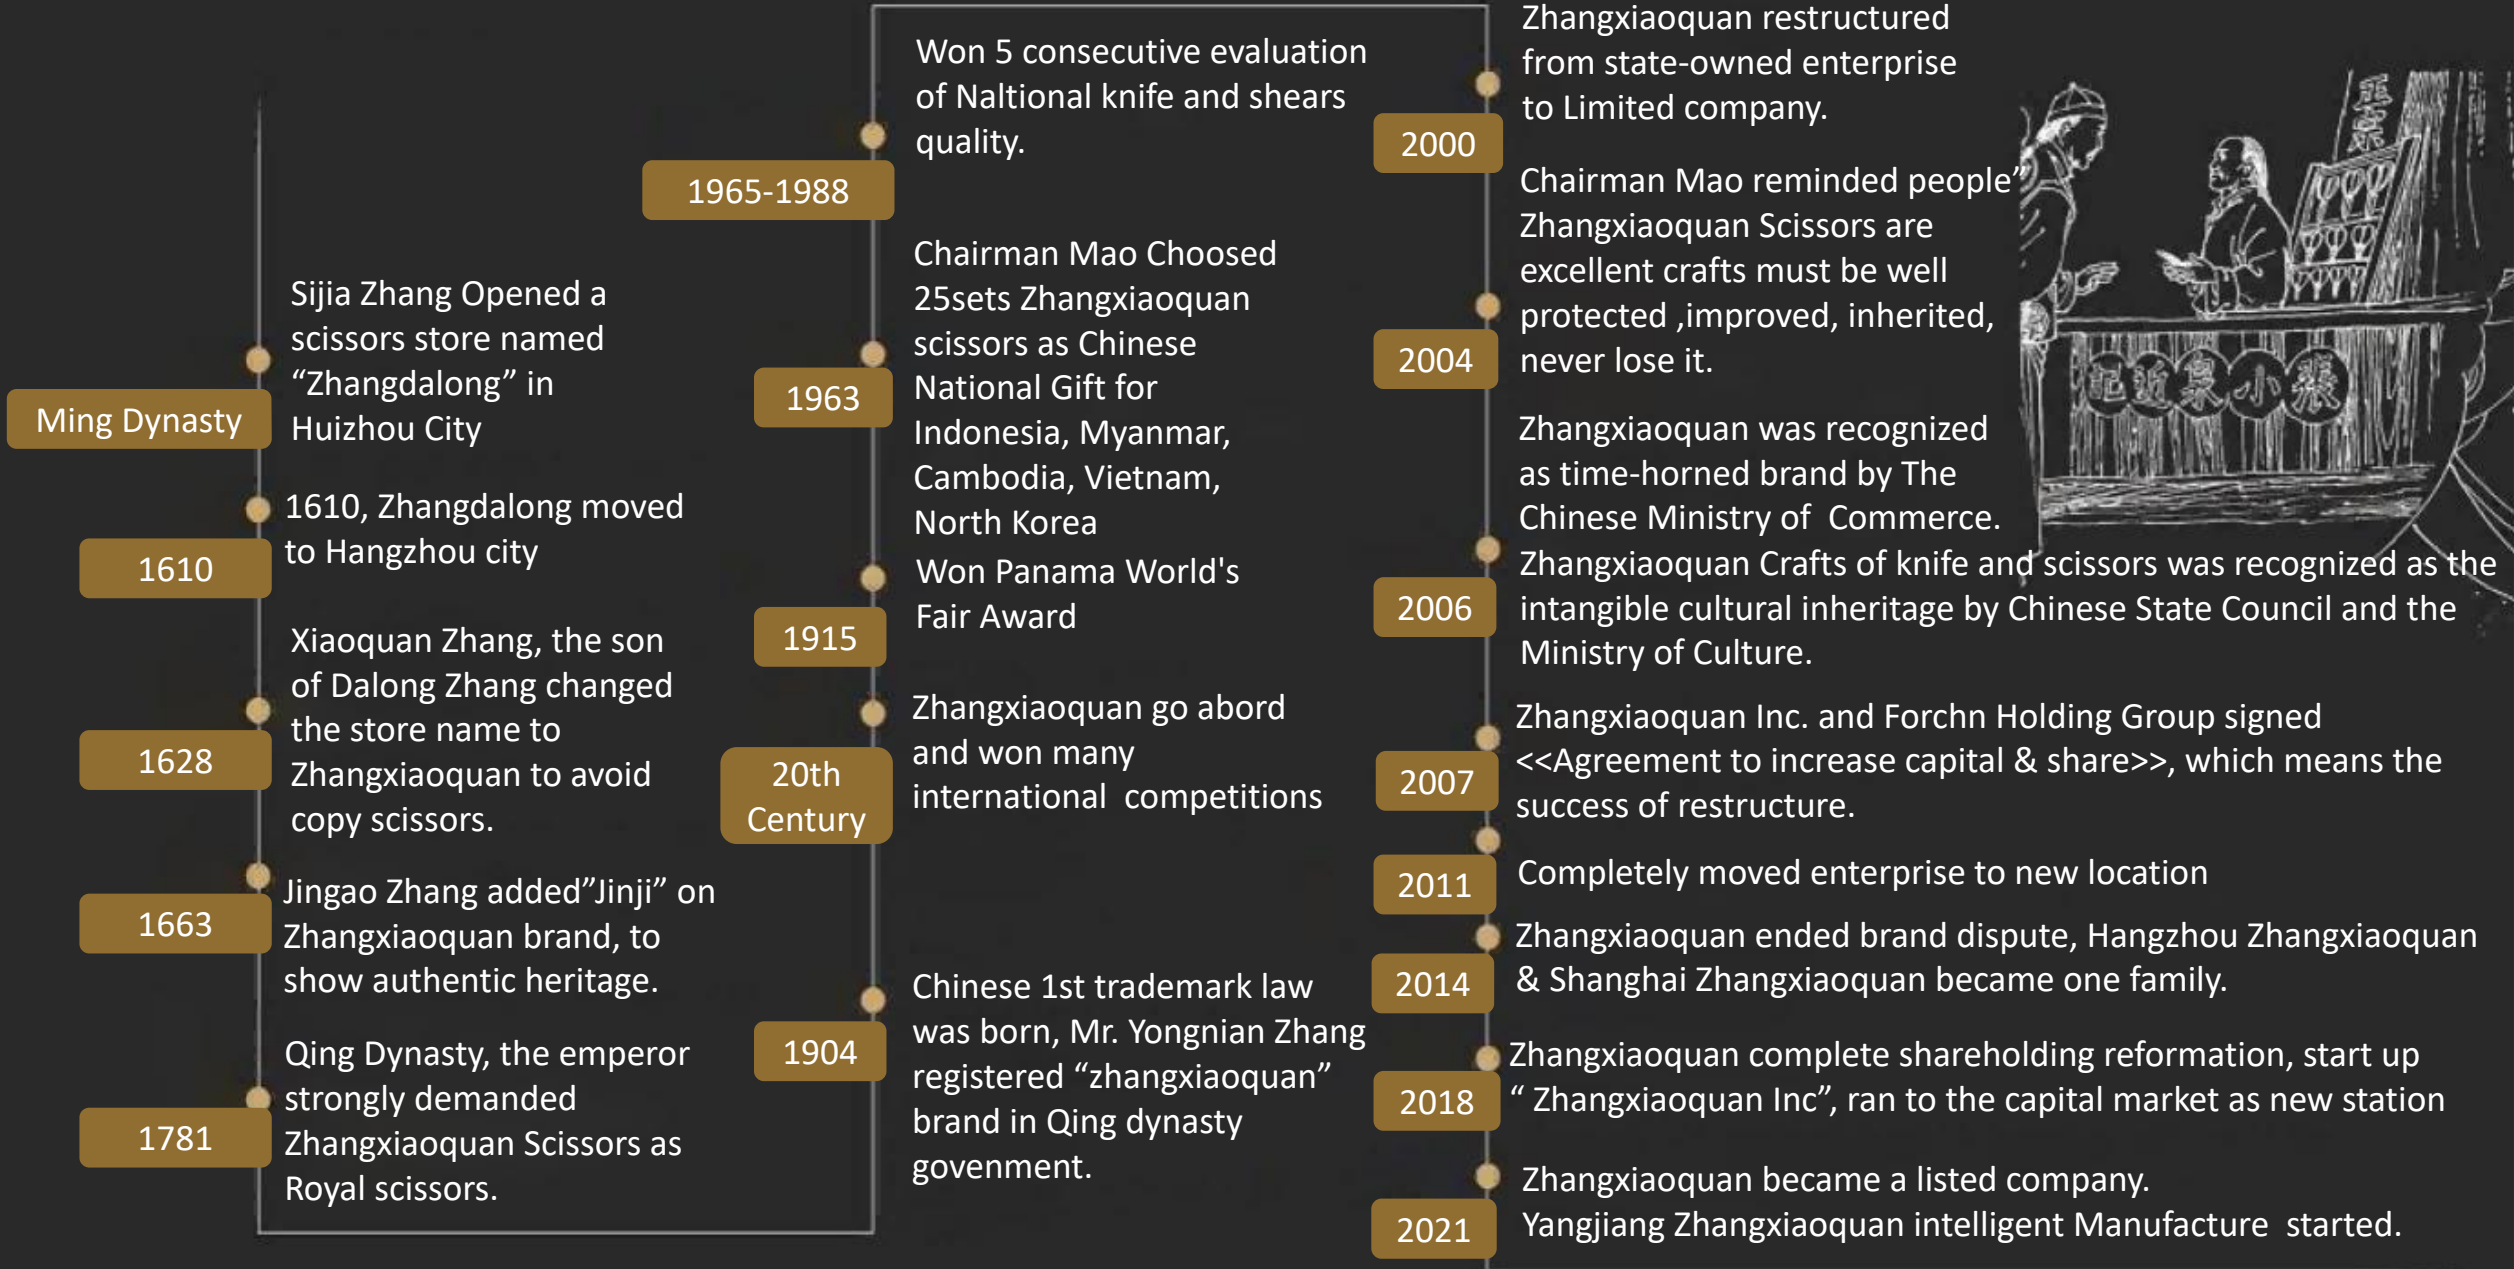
Ming Dynasty

Sijia Zhang Opened a scissors store named “Zhangdalong” in Huizhou City

1610

1610, Zhangdalong moved to Hangzhou city

1628

Xiaoquan Zhang, the son of Dalong Zhang changed the store name to Zhangxiaoquan to avoid copy scissors.

1663

Jingao Zhang added”Jinji” on Zhangxiaoquan brand, to show authentic heritage.

1781

Qing Dynasty, the emperor strongly demanded Zhangxiaoquan Scissors as Royal scissors.

1904

Chinese 1st trademark law was born, Mr. Yongnian Zhang registered “zhangxiaoquan” brand in Qing dynasty govenment.

20th Century

Zhangxiaoquan go abord and won many international competitions

1915

Won Panama World's Fair Award

1963

Chairman Mao Choosed 25sets Zhangxiaoquan scissors as Chinese National Gift for Indonesia, Myanmar, Cambodia, Vietnam, North Korea

1965-1988

Won 5 consecutive evaluation of Naltional knife and shears quality.

2000

Zhangxiaoquan restructured from state-owned enterprise to Limited company.

2004

Chairman Mao reminded people” Zhangxiaoquan Scissors are excellent crafts must be well protected ,improved, inherited, never lose it.

2006

Zhangxiaoquan was recognized as time-horned brand by The Chinese Ministry of Commerce.

Zhangxiaoquan Crafts of knife and scissors was recognized as the intangible cultural inheritage by Chinese State Council and the Ministry of Culture.

2007

Zhangxiaoquan Inc. and Forchn Holding Group signed <<Agreement to increase capital & share>>, which means the success of restructure.

2011

Completely moved enterprise to new location

2014

Zhangxiaoquan ended brand dispute, Hangzhou Zhangxiaoquan & Shanghai Zhangxiaoquan became one family.

2018

Zhangxiaoquan complete shareholding reformation, start up “ Zhangxiaoquan Inc”, ran to the capital market as new station

2021

Zhangxiaoquan became a listed company.
Yangjiang Zhangxiaoquan intelligent Manufacture started.